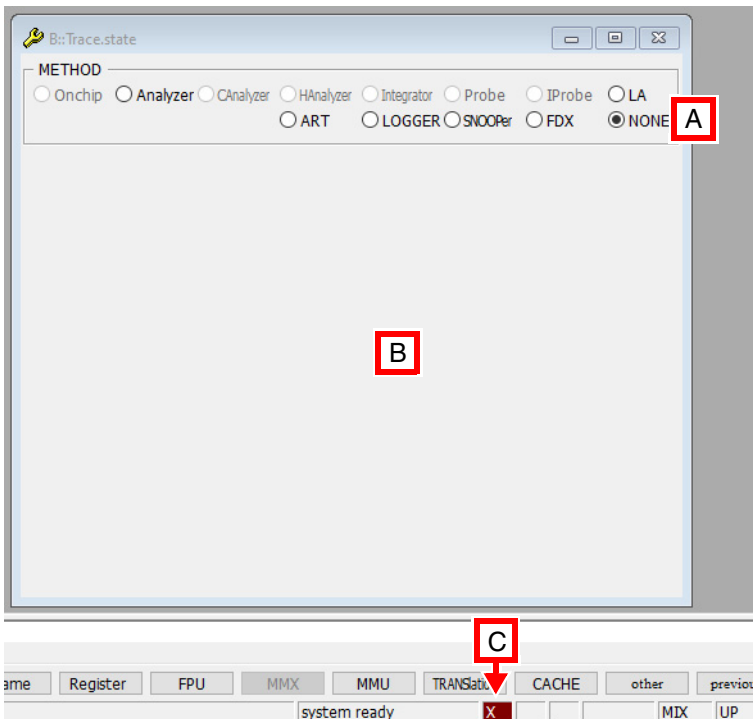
B::Trace.state

METHOD

Onchip Analyzer CAnalyzer HAnalyzer Integrator Probe IProbe LA

ART LOGGER SNOOPer FDX NONE

A

B

C

ame Register FPU MMX MMU TRANSlatio CACHE other previou

system ready X MIX UP